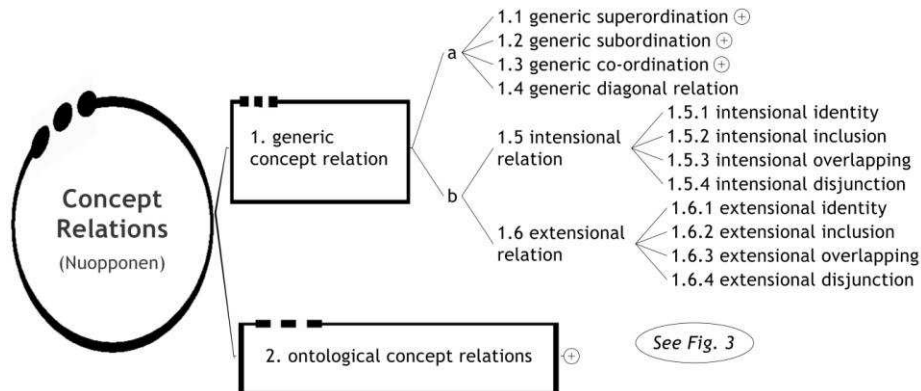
Concept Relations
(Nuopponen)

1. generic concept relation

a
1.1 generic superordination ⊕
1.2 generic subordination ⊕
1.3 generic co-ordination ⊕
1.4 generic diagonal relation

b
1.5 intensional relation
1.5.1 intensional identity
1.5.2 intensional inclusion
1.5.3 intensional overlapping
1.5.4 intensional disjunction

1.6 extensional relation
1.6.1 extensional identity
1.6.2 extensional inclusion
1.6.3 extensional overlapping
1.6.4 extensional disjunction

2. ontological concept relations ⊕

See Fig. 3